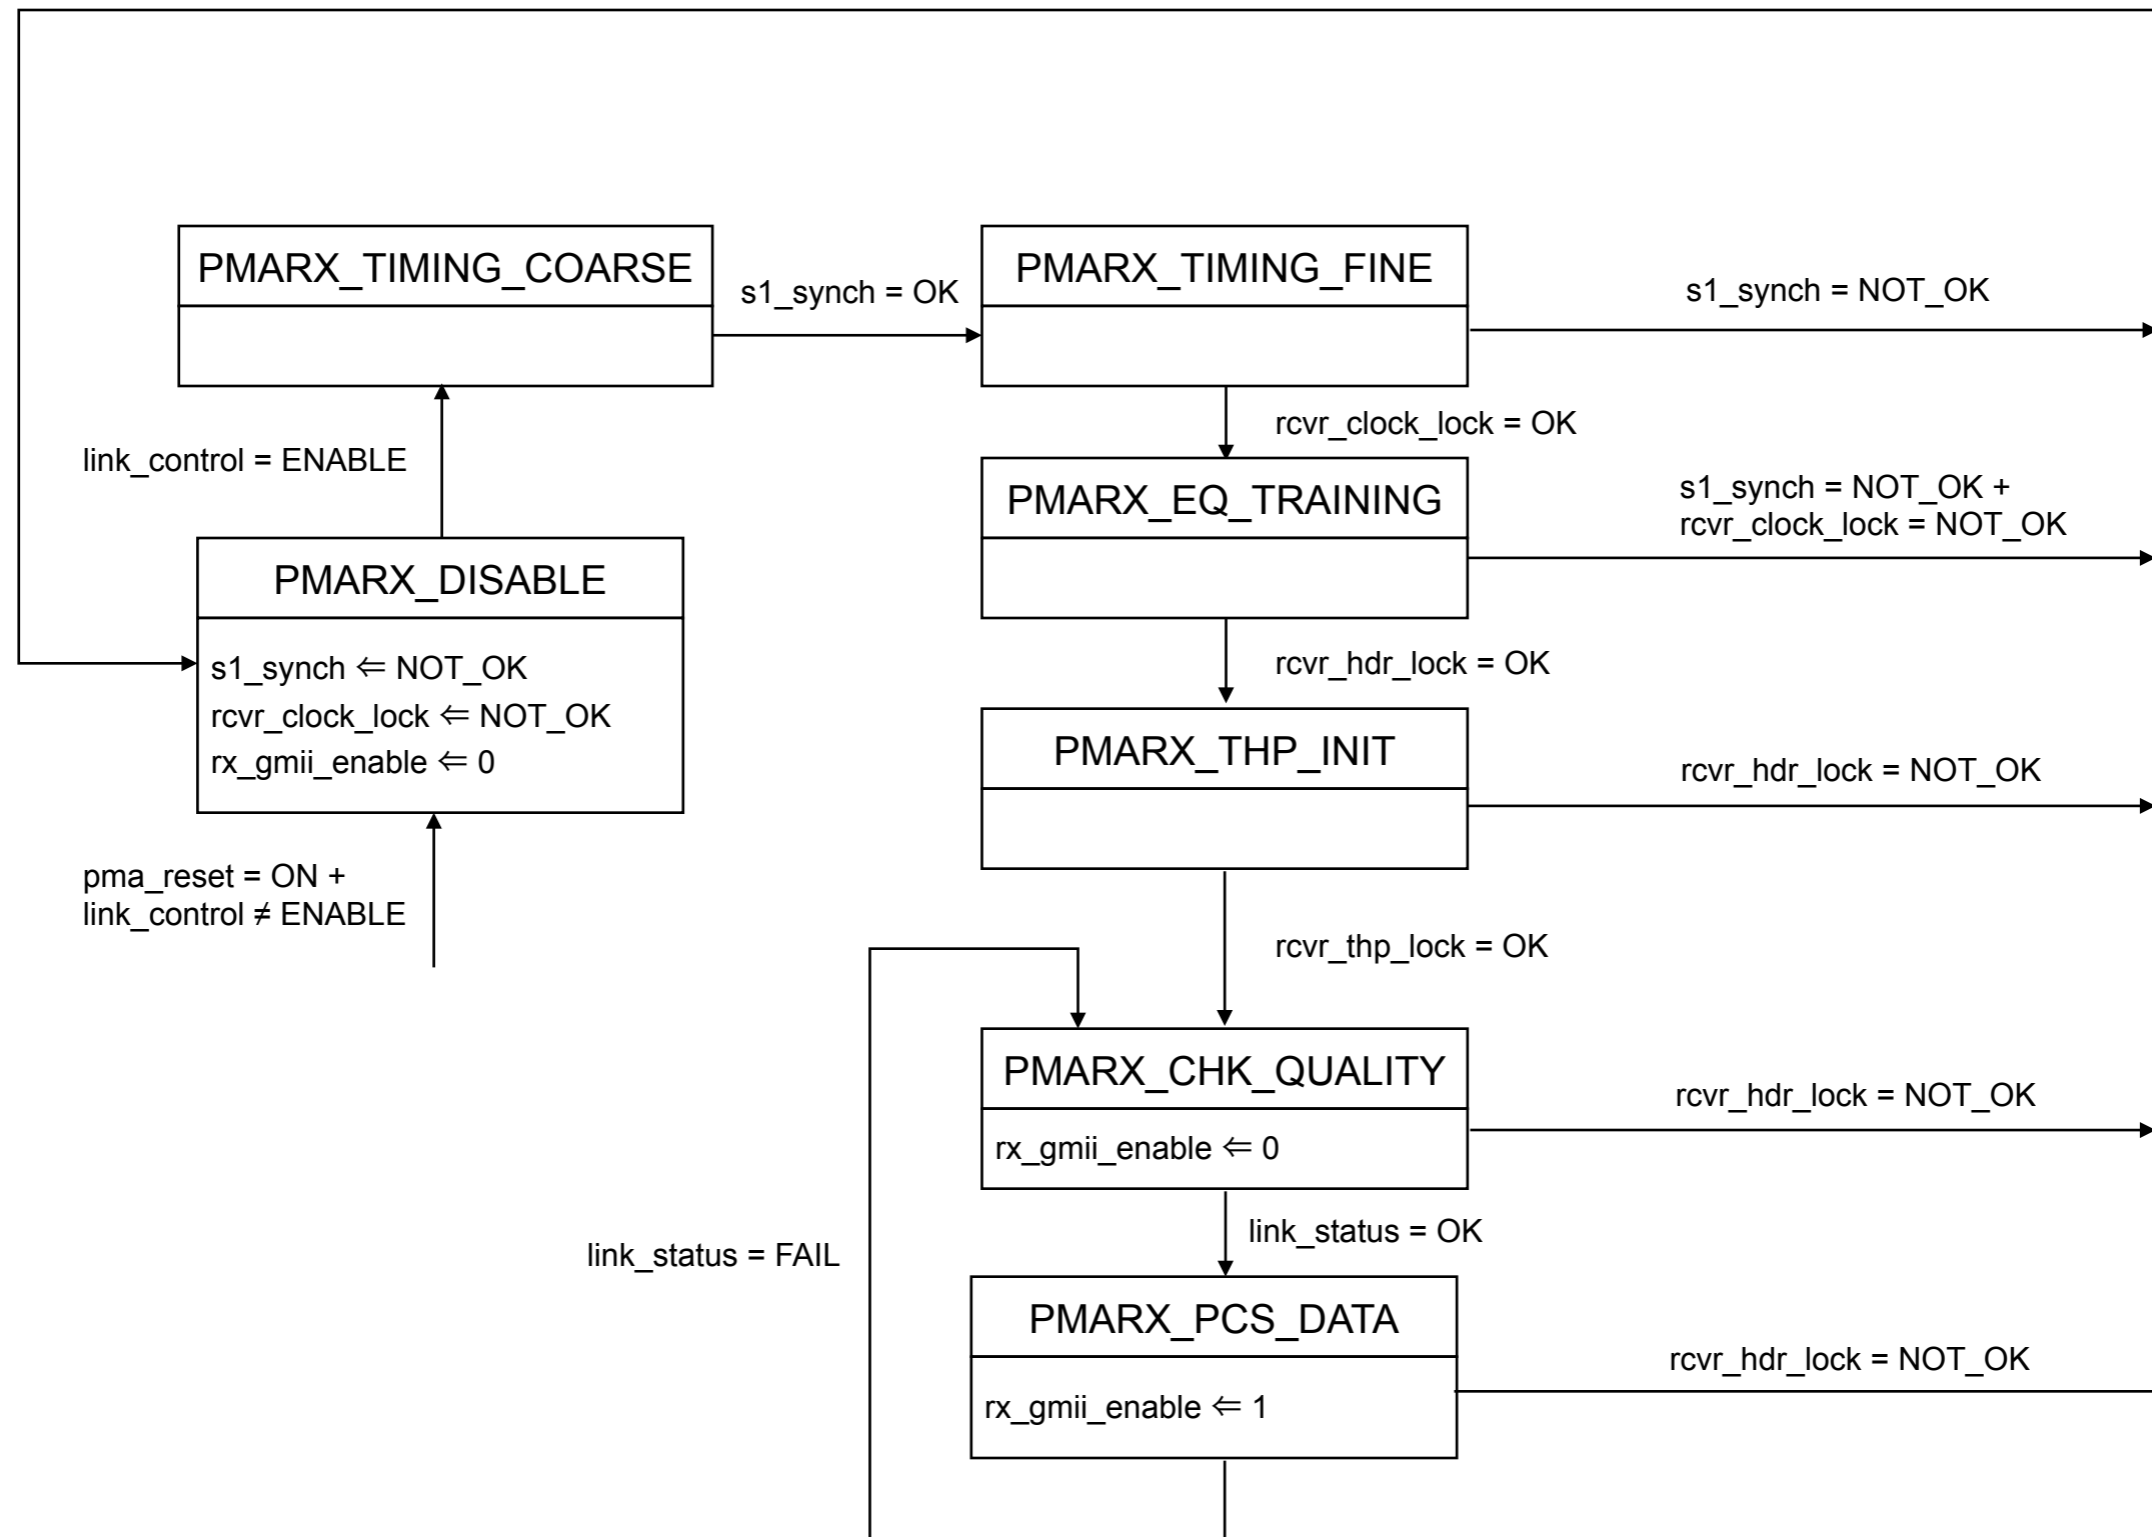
PMARX_TIMING_COARSE

s1_synch = OK

PMARX_TIMING_FINE

s1_synch = NOT_OK

rcvr_clock_lock = OK

link_control = ENABLE

PMARX_EQ_TRAINING

s1_synch = NOT_OK + rcvr_clock_lock = NOT_OK

PMARX_DISABLE

s1_synch ⇐ NOT_OK
rcvr_clock_lock ⇐ NOT_OK
rx_gmii_enable ⇐ 0

rcvr_hdr_lock = OK

PMARX_THP_INIT

rcvr_hdr_lock = NOT_OK

pma_reset = ON + link_control ≠ ENABLE

rcvr_thp_lock = OK

PMARX_CHK_QUALITY

rx_gmii_enable ⇐ 0

rcvr_hdr_lock = NOT_OK

link_status = OK

link_status = FAIL

PMARX_PCS_DATA

rx_gmii_enable ⇐ 1

rcvr_hdr_lock = NOT_OK